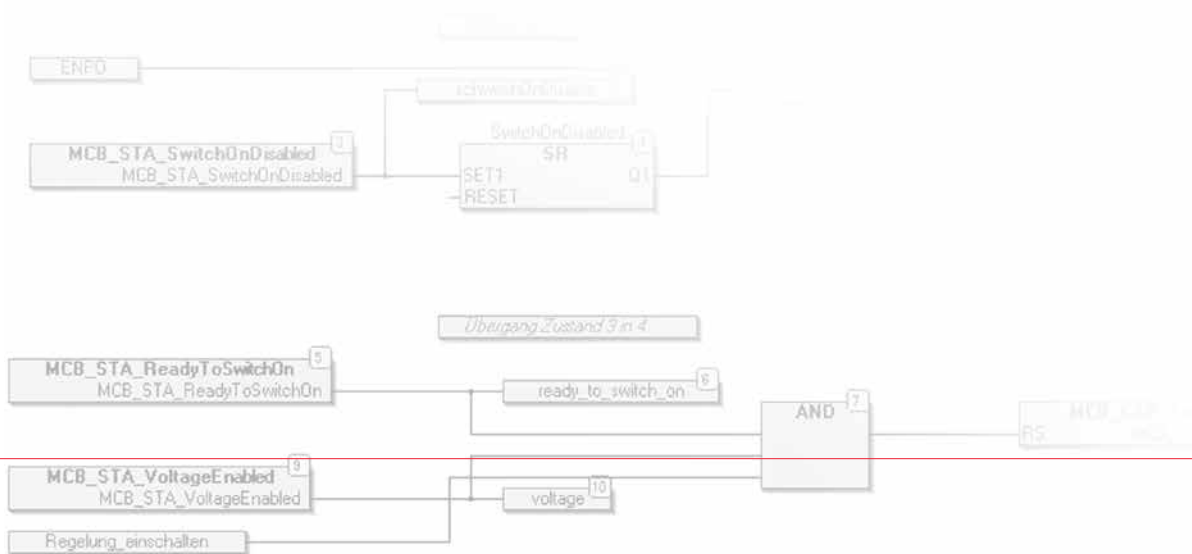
ENPO

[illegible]

MCB_STA_SwitchOnDisabled 3
MCB_STA_SwitchOnDisabled

SwitchOnDisabled 1
SR
SET1 Q1
RESET

Übergang Zustand 3 in 4

MCB_STA_ReadyToSwitchOn 5
MCB_STA_ReadyToSwitchOn

ready_to_switch_on 6

AND 7

MCB_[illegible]
RS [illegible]

MCB_STA_VoltageEnabled 9
MCB_STA_VoltageEnabled

voltage 10

Regelung_einschalten